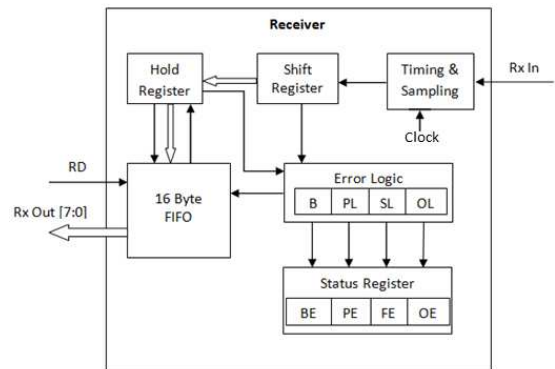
Receiver

Hold Register

Shift Register

Timing & Sampling

Rx In

Clock

RD

16 Byte FIFO

Error Logic

| B | PL | SL | OL |
|---|---|---|---|

Rx Out [7:0]

Status Register

| BE | PE | FE | OE |
|---|---|---|---|